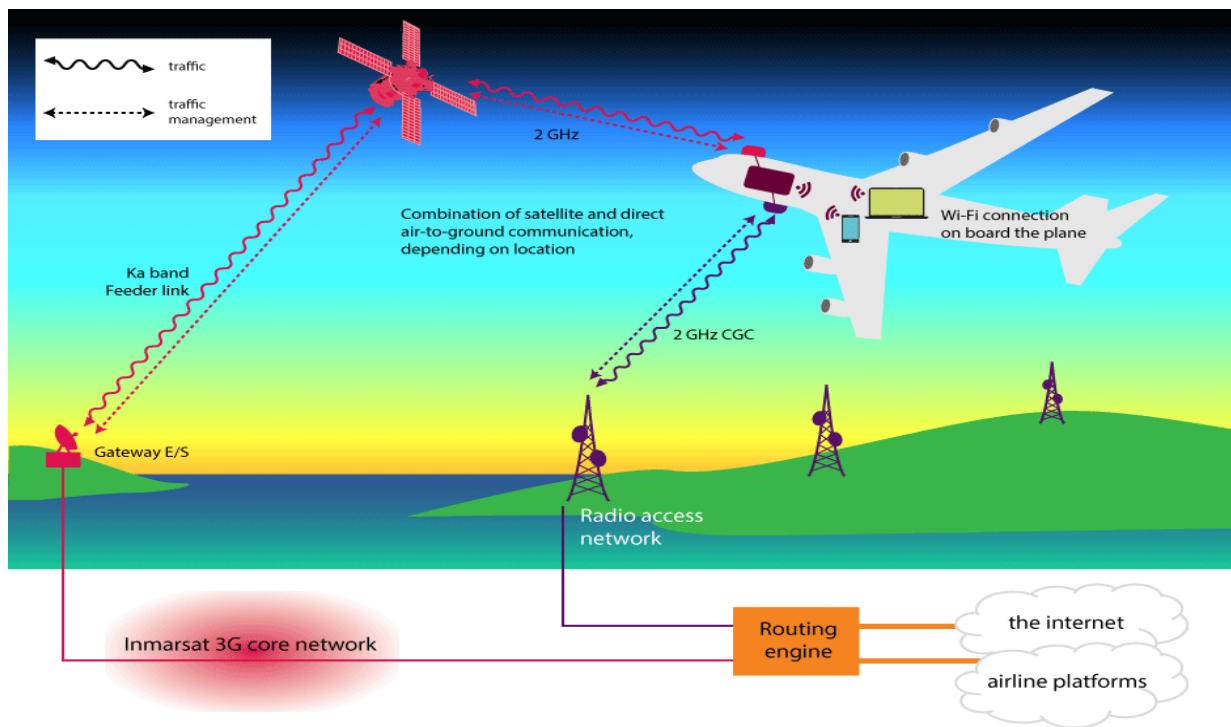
traffic

traffic management

2 GHz

Combination of satellite and direct air-to-ground communication, depending on location

Wi-Fi connection on board the plane

Ka band Feeder link

2 GHz CGC

Gateway E/S

Radio access network

Inmarsat 3G core network

Routing engine

the internet

airline platforms